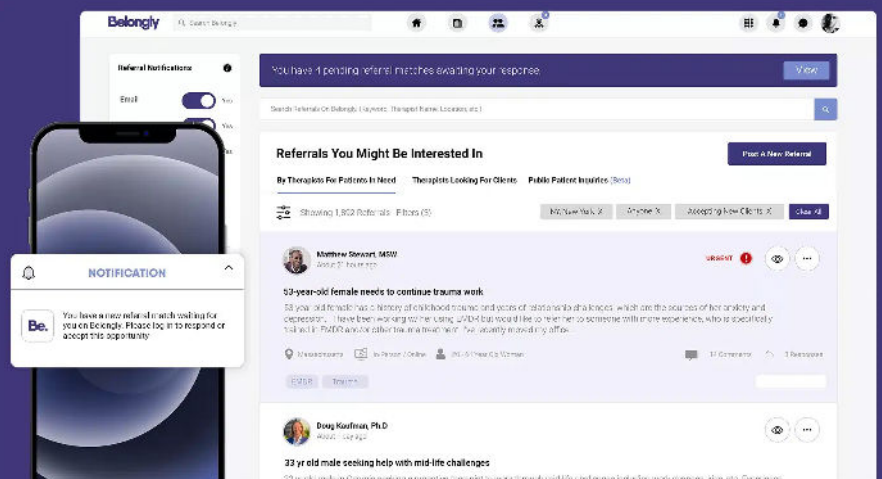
Belongly

Search Belongly

Referral Notifications

Email

Yes

Yes

You have 4 pending referral matches awaiting your response

View

Search Referrals On Belongly (Keyword, Therapist Name, Location, etc)

Referrals You Might Be Interested In

Post A New Referral

By Therapists For Patients In Need

Therapists Looking For Clients

Public Patient Inquiries (Beta)

Showing 1,862 Referrals · Filters (3)

New York X

Anytime X

Accepting New Clients X

Clear All

Matthew Stewart, MSW

About 2 hours ago

URGENT

53-year-old female needs to continue trauma work

53 year old female has a history of childhood trauma and years of relationship challenges which are the sources of her anxiety and depression. I have been working with her using EMDR but would like to refer her to someone with more experience, who is specifically trained in EMDR and/or other trauma treatment. I've recently moved my office.

Massachusetts

In Person / Online

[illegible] Women

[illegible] Comments

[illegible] Responses

EMDR

Trauma

NOTIFICATION

Be.

You have a new referral match waiting for you on Belongly. Please log in to respond or accept this opportunity

Doug Kaufman, Ph.D

About 1 day ago

33 yr old male seeking help with mid-life challenges

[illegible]